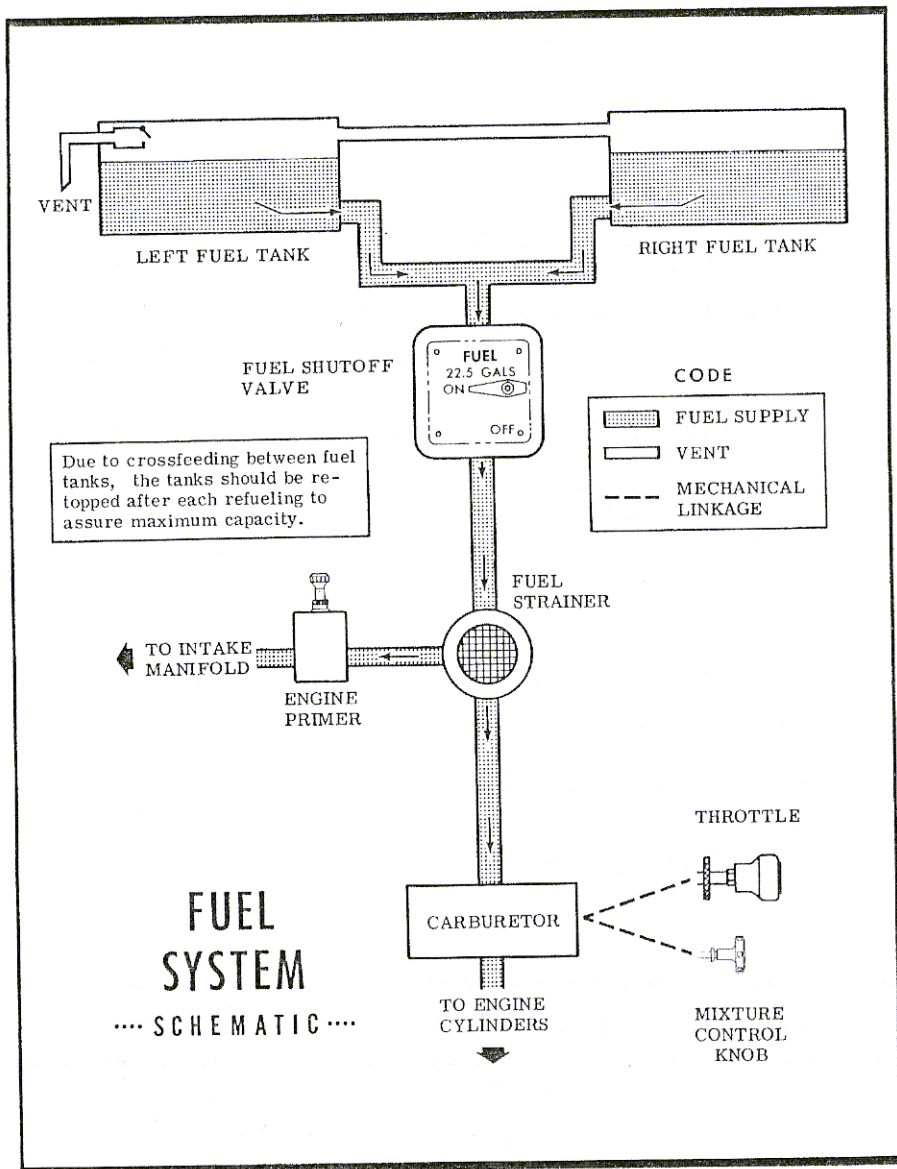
VENT

LEFT FUEL TANK

RIGHT FUEL TANK

FUEL SHUTOFF VALVE

FUEL
22.5 GALS
ON
OFF

CODE

FUEL SUPPLY

VENT

MECHANICAL LINKAGE

Due to crossfeeding between fuel tanks, the tanks should be retopped after each refueling to assure maximum capacity.

FUEL STRAINER

TO INTAKE MANIFOLD

ENGINE PRIMER

THROTTLE

FUEL SYSTEM
···· SCHEMATIC ····

CARBURETOR

TO ENGINE CYLINDERS

MIXTURE CONTROL KNOB